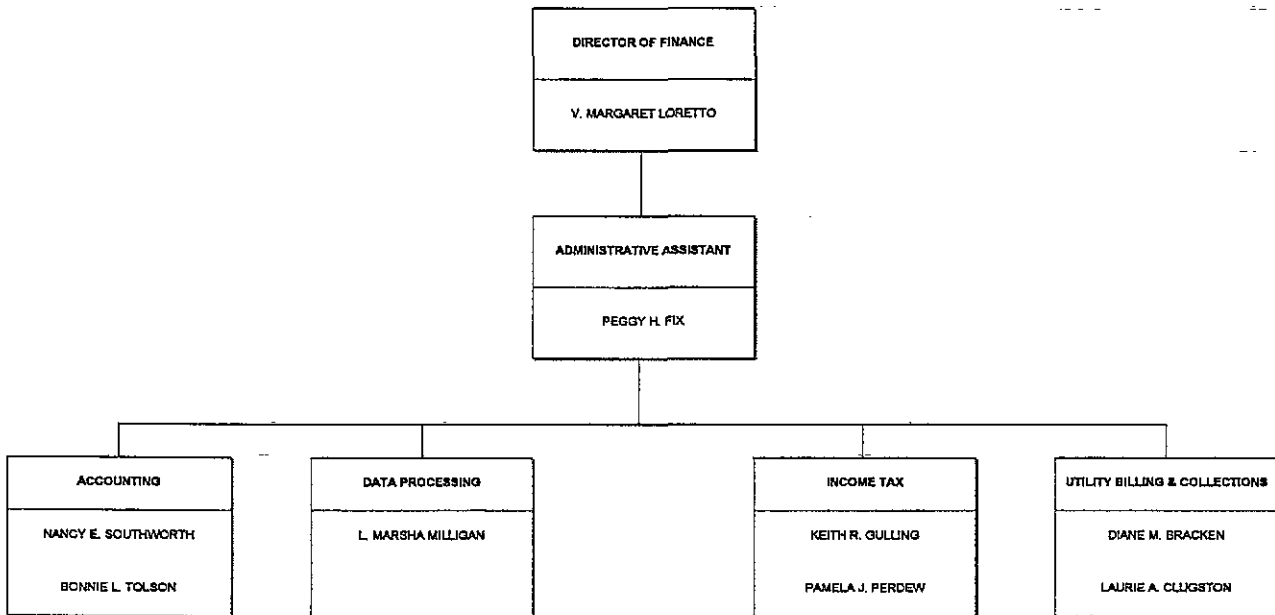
DIRECTOR OF FINANCE

V. MARGARET LORETTO

ADMINISTRATIVE ASSISTANT

PEGGY H. FIX

ACCOUNTING

NANCY E. SOUTHWORTH

BONNIE L. TOLSON

DATA PROCESSING

L. MARSHA MILLIGAN

INCOME TAX

KEITH R. GULLING

PAMELA J. PERDEW

UTILITY BILLING & COLLECTIONS

DIANE M. BRACKEN

LAURIE A. CLUGSTON